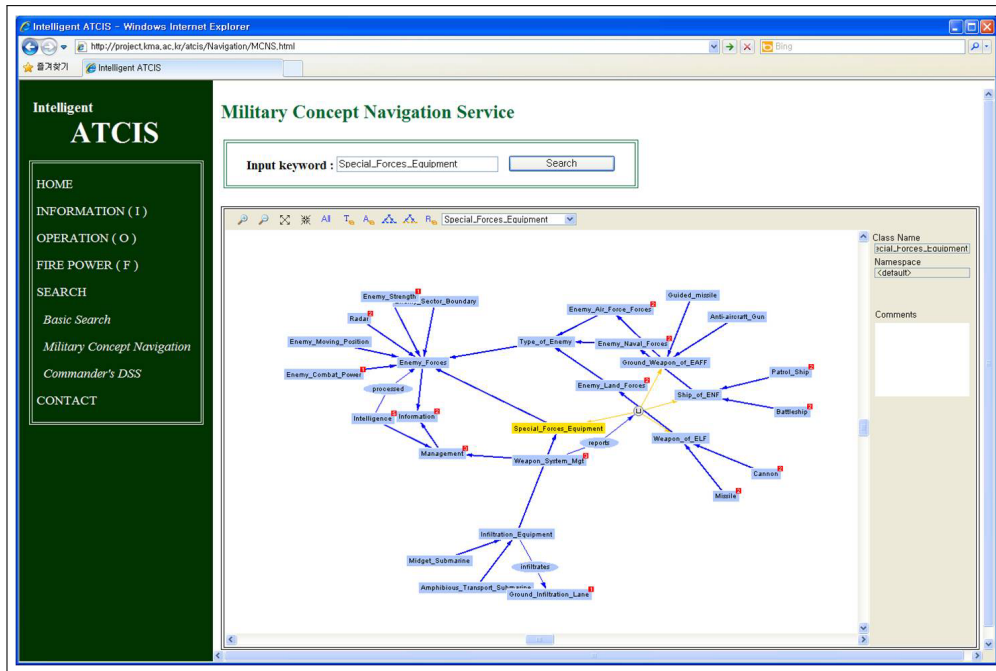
Intelligent ATCIS - Windows Internet Explorer

http://project.kma.ac.kr/atcis/Navigation/MCNS.html

Bing

즐겨찾기 Intelligent ATCIS

Intelligent
ATCIS

HOME
INFORMATION ( I )
OPERATION ( O )
FIRE POWER ( F )
SEARCH
Basic Search
Military Concept Navigation
Commander's DSS
CONTACT

Military Concept Navigation Service

Input keyword : Special_Forces_Equipment Search

All Special_Forces_Equipment

Class Name
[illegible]cial_Forces_Equipment
Namespace
<default>

Comments

Enemy_Strength
Sector_Boundary
Radar
Enemy_Moving_Position
Enemy_Forces
Enemy_Combat_Power
processed
Intelligence
Information
Management
Type_of_Enemy
Enemy_Air_Force_Forces
Guided_missile
Anti-aircraft_Gun
Enemy_Naval_Forces
Ground_Weapon_of_EAFF
Patrol_Ship
Enemy_Land_Forces
Ship_of_ENF
Battleship
Special_Forces_Equipment
reports
Weapon_of_ELF
Weapon_System_Mgt
Cannon
Missile
Infiltration_Equipment
Midget_Submarine
infiltrates
Amphibious_Transport_Submarine
Ground_Infiltration_Lane